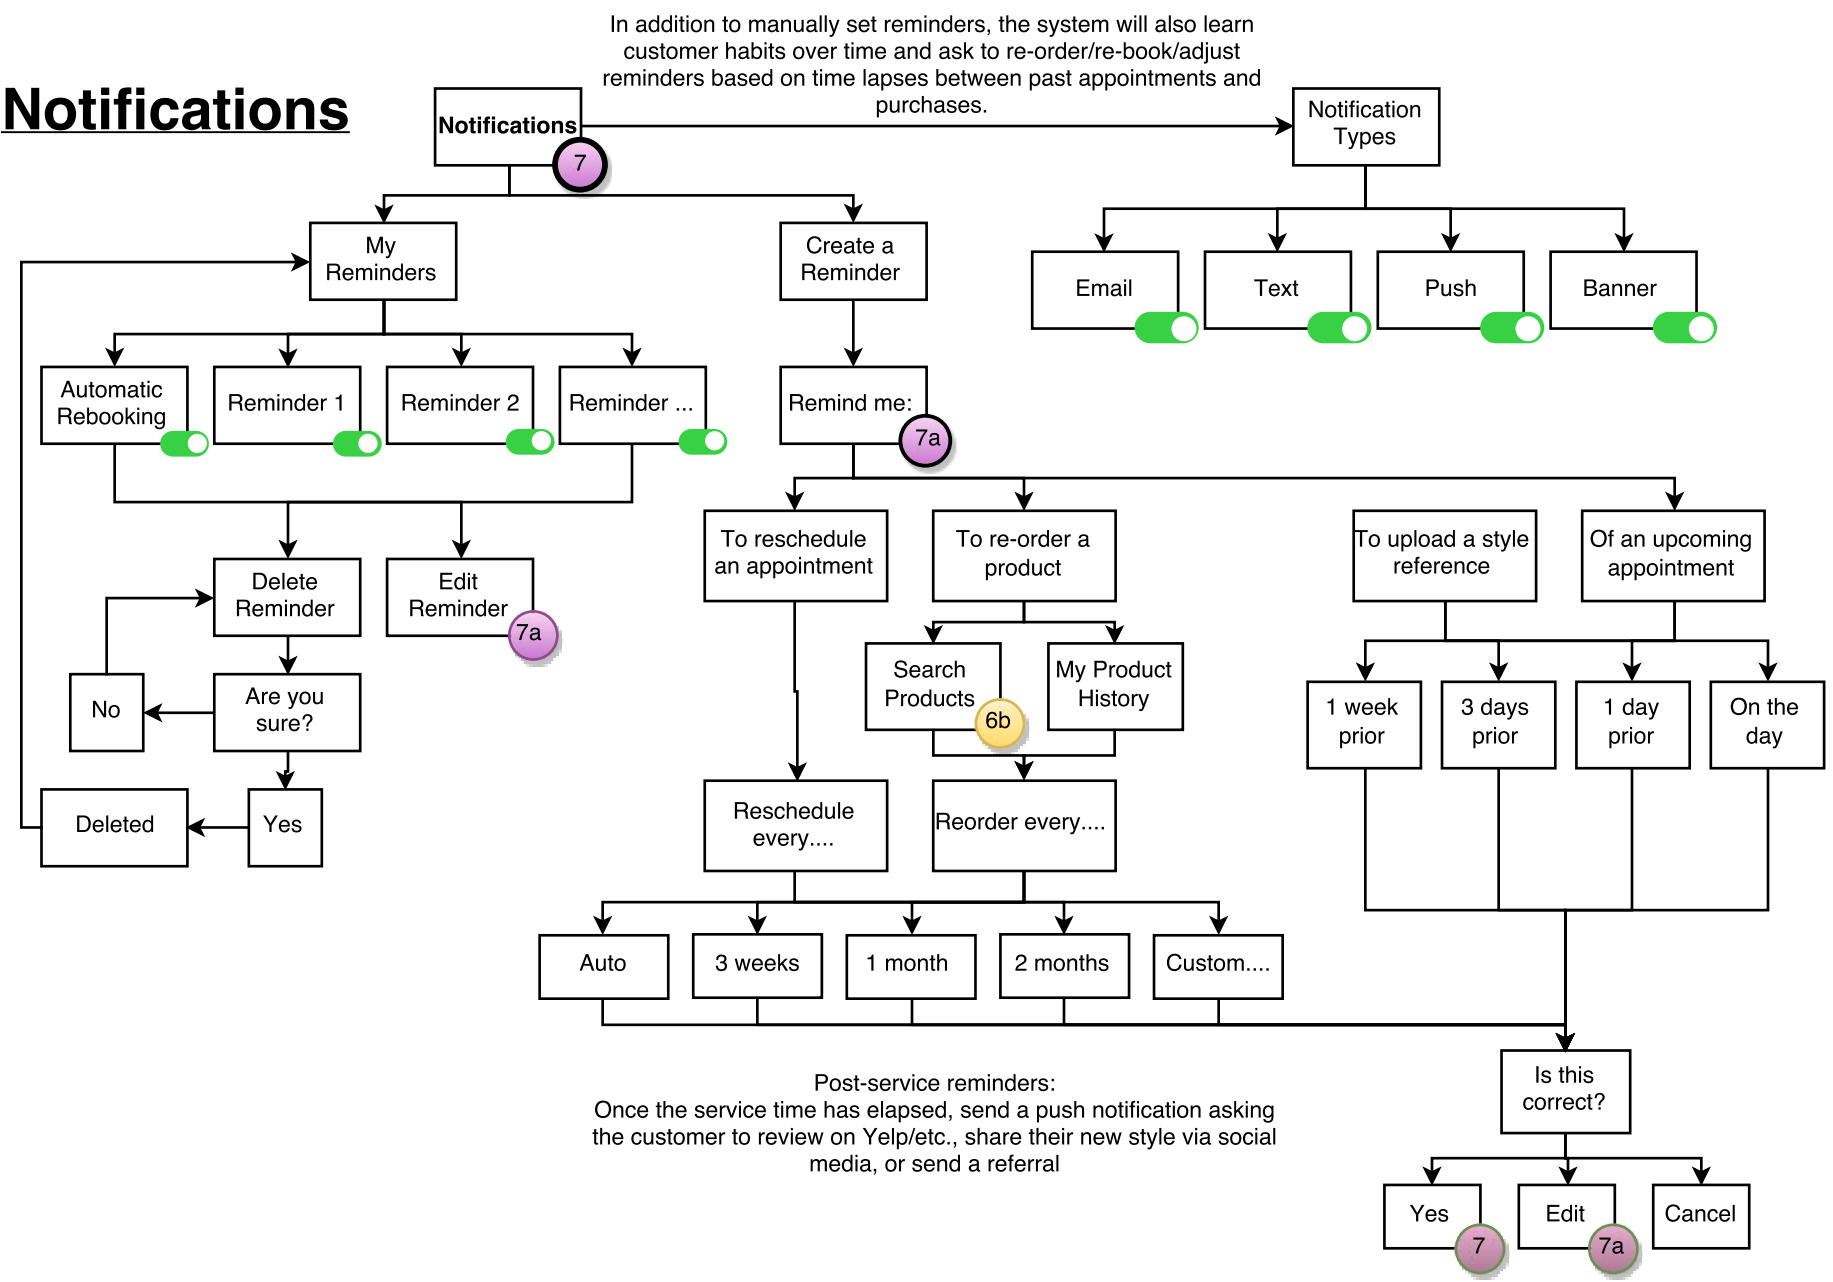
Notifications

In addition to manually set reminders, the system will also learn customer habits over time and ask to re-order/re-book/adjust reminders based on time lapses between past appointments and purchases.

Notifications
7

Notification Types

Email

Text

Push

Banner

My Reminders

Create a Reminder

Automatic Rebooking

Reminder 1

Reminder 2

Reminder ...

Remind me:
7a

Delete Reminder

Edit Reminder
7a

No

Are you sure?

Deleted

Yes

To reschedule an appointment

To re-order a product

To upload a style reference

Of an upcoming appointment

Search Products
6b

My Product History

1 week prior

3 days prior

1 day prior

On the day

Reschedule every....

Reorder every....

Auto

3 weeks

1 month

2 months

Custom....

Post-service reminders:
Once the service time has elapsed, send a push notification asking the customer to review on Yelp/etc., share their new style via social media, or send a referral

Is this correct?

Yes
7

Edit
7a

Cancel